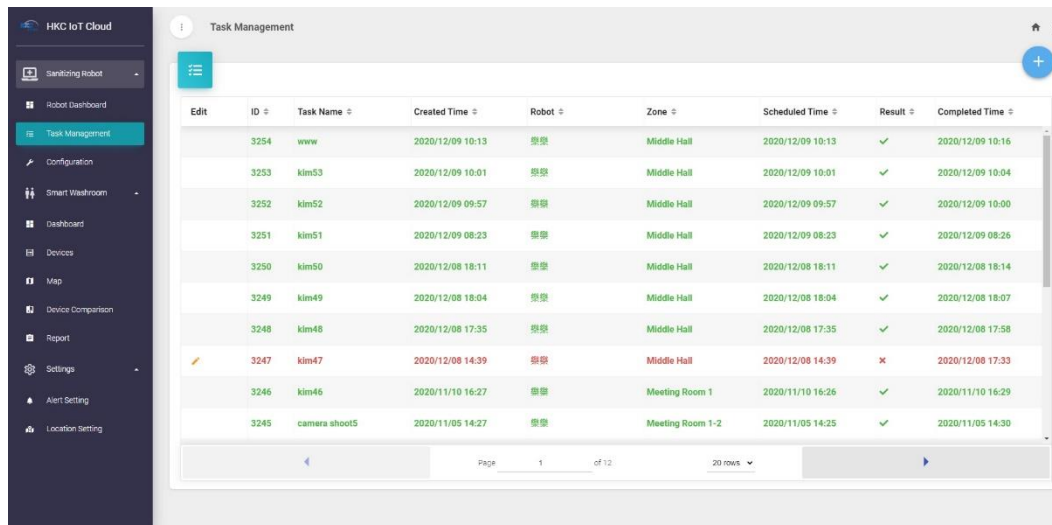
HKC IoT Cloud

Sanitizing Robot
Robot Dashboard
Task Management
Configuration
Smart Washroom
Dashboard
Devices
Map
Device Comparison
Report
Settings
Alert Setting
Location Setting

Task Management

| Edit | ID | Task Name | Created Time | Robot | Zone | Scheduled Time | Result | Completed Time |
|---|---|---|---|---|---|---|---|---|
| | 3254 | www | 2020/12/09 10:13 | 樂樂 | Middle Hall | 2020/12/09 10:13 | ✓ | 2020/12/09 10:16 |
| | 3253 | kim53 | 2020/12/09 10:01 | 樂樂 | Middle Hall | 2020/12/09 10:01 | ✓ | 2020/12/09 10:04 |
| | 3252 | kim52 | 2020/12/09 09:57 | 樂樂 | Middle Hall | 2020/12/09 09:57 | ✓ | 2020/12/09 10:00 |
| | 3251 | kim51 | 2020/12/09 08:23 | 樂樂 | Middle Hall | 2020/12/09 08:23 | ✓ | 2020/12/09 08:26 |
| | 3250 | kim50 | 2020/12/08 18:11 | 樂樂 | Middle Hall | 2020/12/08 18:11 | ✓ | 2020/12/08 18:14 |
| | 3249 | kim49 | 2020/12/08 18:04 | 樂樂 | Middle Hall | 2020/12/08 18:04 | ✓ | 2020/12/08 18:07 |
| | 3248 | kim48 | 2020/12/08 17:35 | 樂樂 | Middle Hall | 2020/12/08 17:35 | ✓ | 2020/12/08 17:58 |
| | 3247 | kim47 | 2020/12/08 14:39 | 樂樂 | Middle Hall | 2020/12/08 14:39 | × | 2020/12/08 17:33 |
| | 3246 | kim46 | 2020/11/10 16:27 | 樂樂 | Meeting Room 1 | 2020/11/10 16:26 | ✓ | 2020/11/10 16:29 |
| | 3245 | camera shoot5 | 2020/11/05 14:27 | 樂樂 | Meeting Room 1-2 | 2020/11/05 14:25 | ✓ | 2020/11/05 14:30 |

Page 1 of 12 20 rows